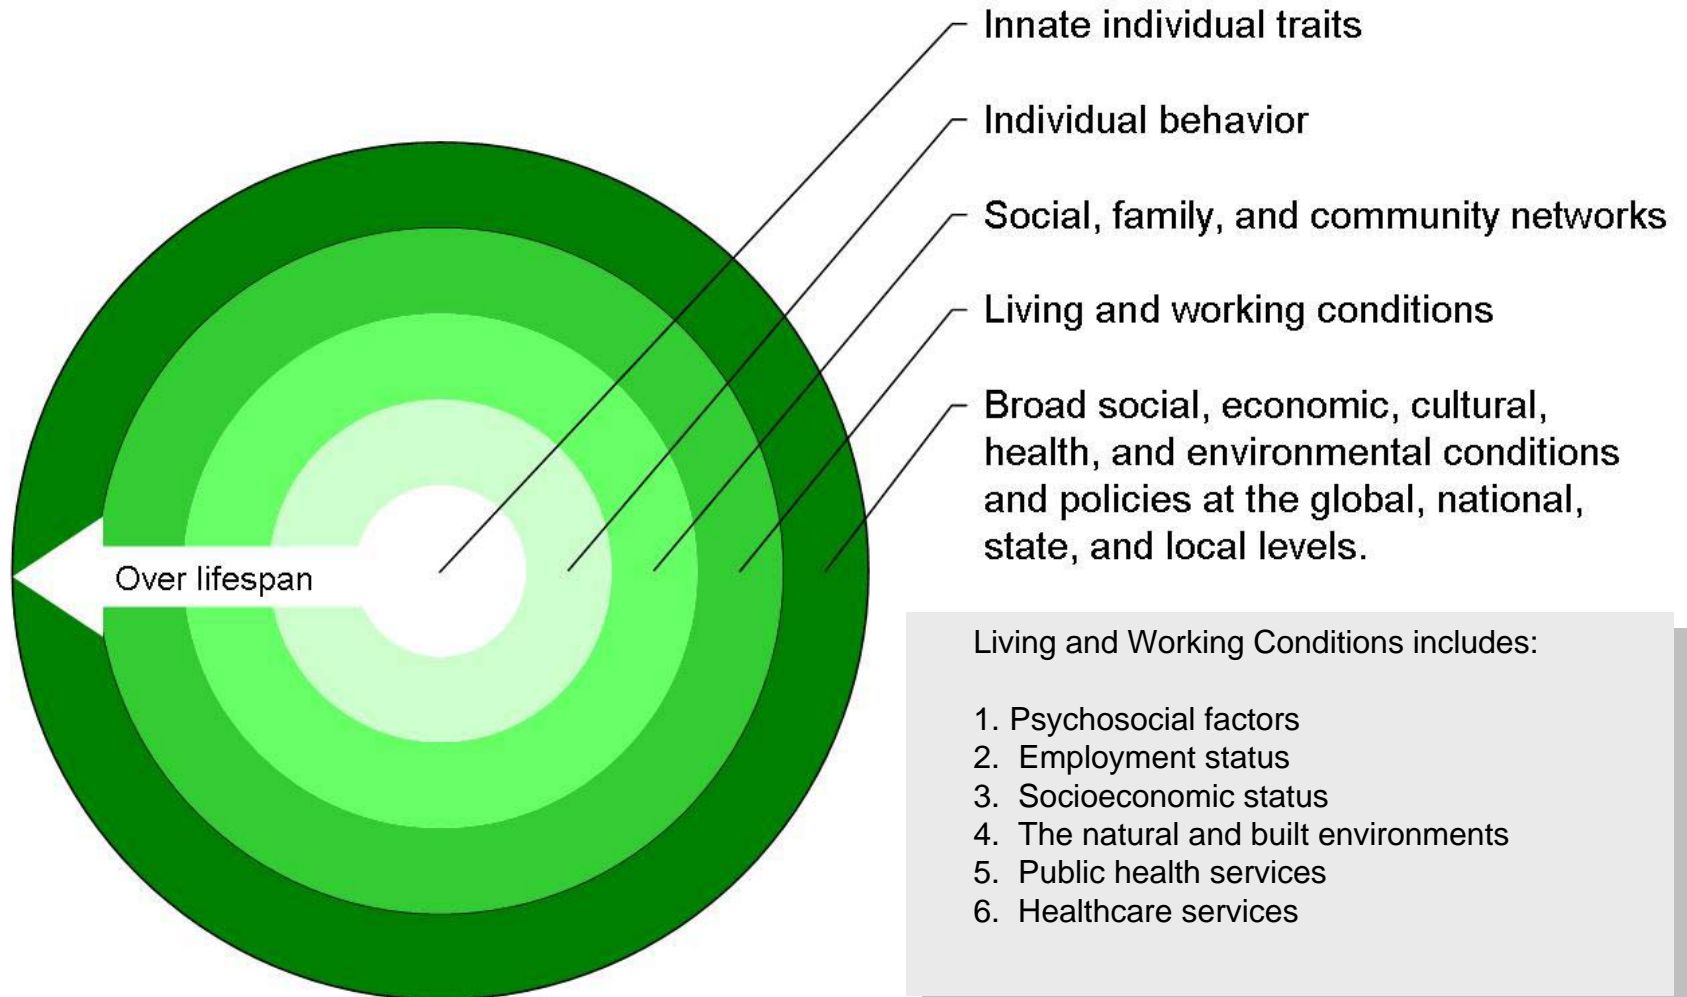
Innate individual traits

Individual behavior

Social, family, and community networks

Living and working conditions

Broad social, economic, cultural, health, and environmental conditions and policies at the global, national, state, and local levels.

Over lifespan

Living and Working Conditions includes:

1. Psychosocial factors
2. Employment status
3. Socioeconomic status
4. The natural and built environments
5. Public health services
6. Healthcare services